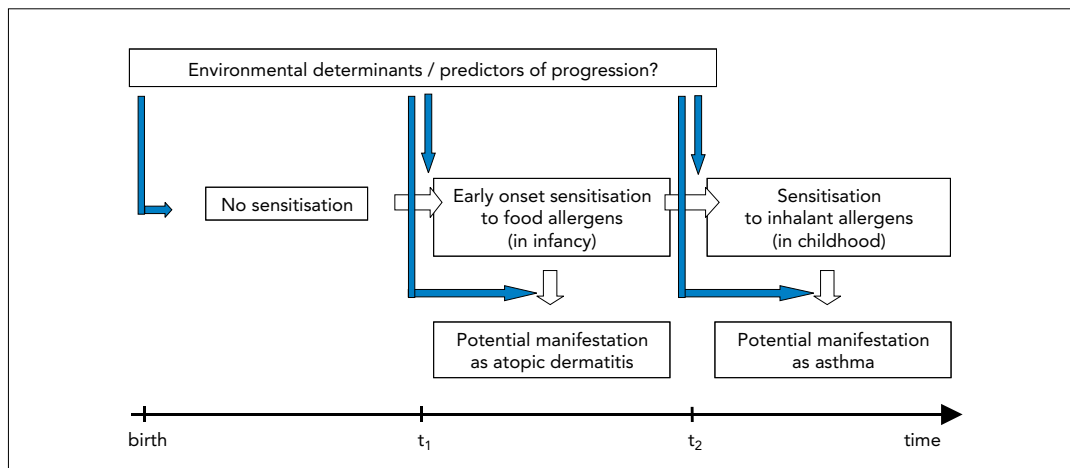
Environmental determinants / predictors of progression?

No sensitisation

Early onset sensitisation to food allergens (in infancy)

Sensitisation to inhalant allergens (in childhood)

Potential manifestation as atopic dermatitis

Potential manifestation as asthma

birth

$t_1$

$t_2$

time